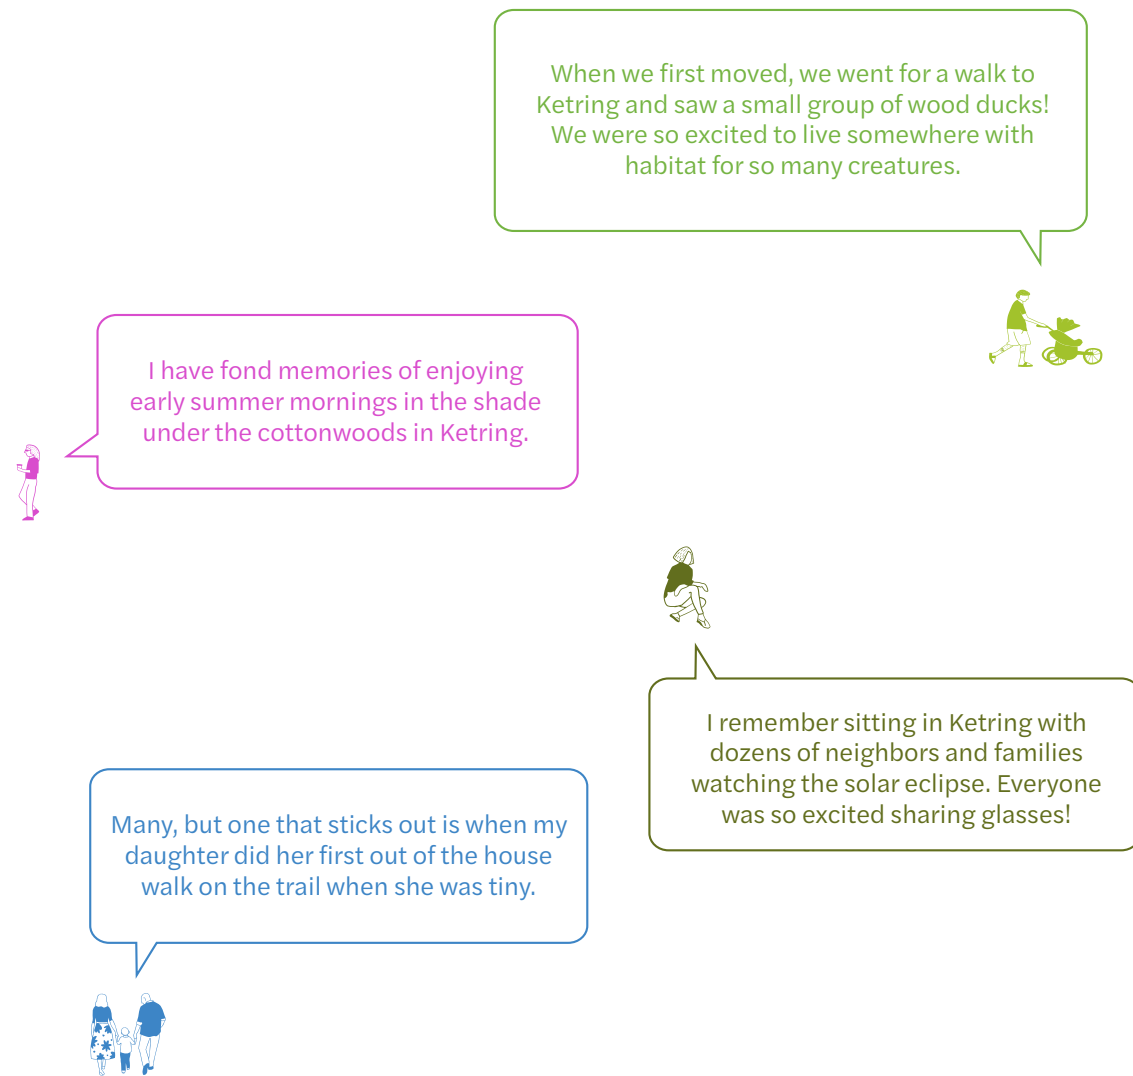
When we first moved, we went for a walk to Ketring and saw a small group of wood ducks! We were so excited to live somewhere with habitat for so many creatures.

I have fond memories of enjoying early summer mornings in the shade under the cottonwoods in Ketring.

I remember sitting in Ketring with dozens of neighbors and families watching the solar eclipse. Everyone was so excited sharing glasses!

Many, but one that sticks out is when my daughter did her first out of the house walk on the trail when she was tiny.